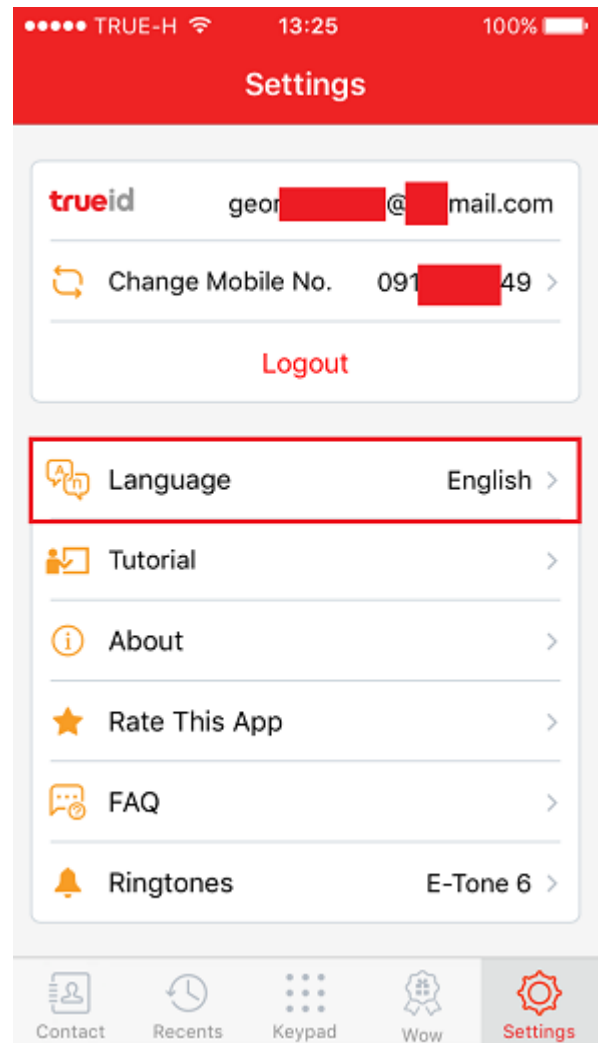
●●●●● TRUE-H 13:25 100%

Settings

trueid geor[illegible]@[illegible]mail.com

Change Mobile No. 091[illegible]49 >

Logout

Language English >

Tutorial >

About >

Rate This App >

FAQ >

Ringtones E-Tone 6 >

Contact Recents Keypad Wow Settings